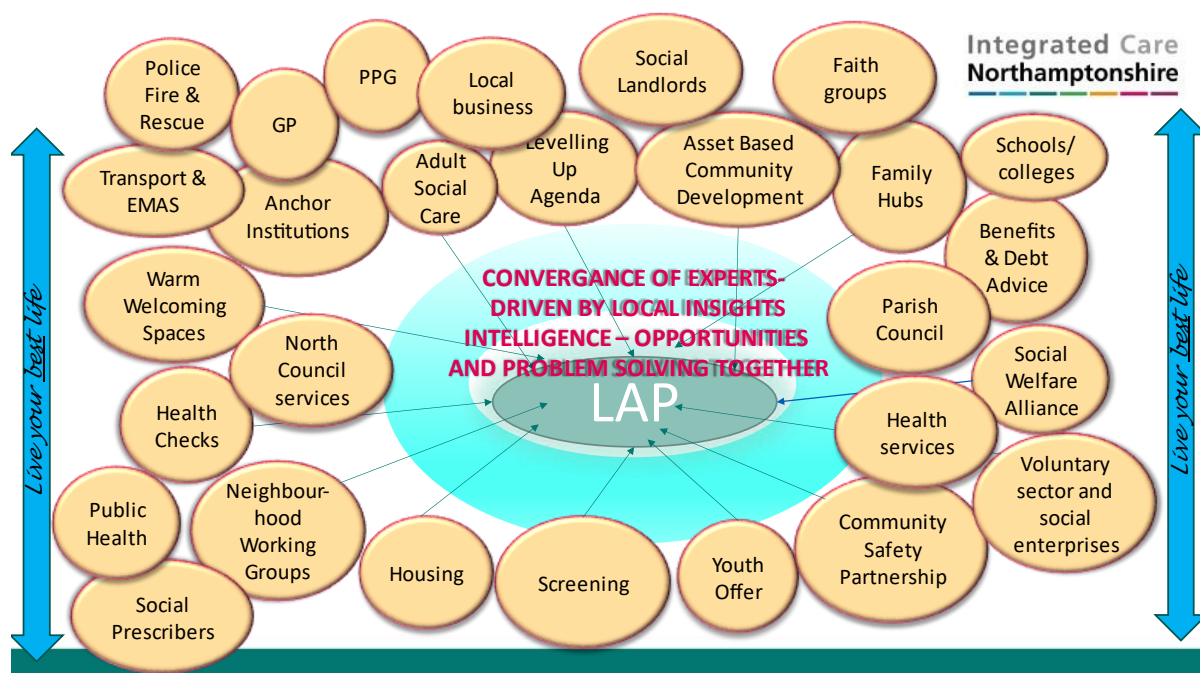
Integrated Care
Northamptonshire

Police Fire & Rescue

GP

PPG

Local business

Social Landlords

Faith groups

Transport & EMAS

Anchor Institutions

Adult Social Care

Levelling Up Agenda

Asset Based Community Development

Family Hubs

Schools/ colleges

Benefits & Debt Advice

Warm Welcoming Spaces

CONVERGANCE OF EXPERTS-DRIVEN BY LOCAL INSIGHTS INTELLIGENCE – OPPORTUNITIES AND PROBLEM SOLVING TOGETHER

LAP

Parish Council

North Council services

Social Welfare Alliance

Health Checks

Health services

Public Health

Neighbourhood Working Groups

Housing

Screening

Youth Offer

Community Safety Partnership

Voluntary sector and social enterprises

Social Prescribers

Live your best life

Live your best life